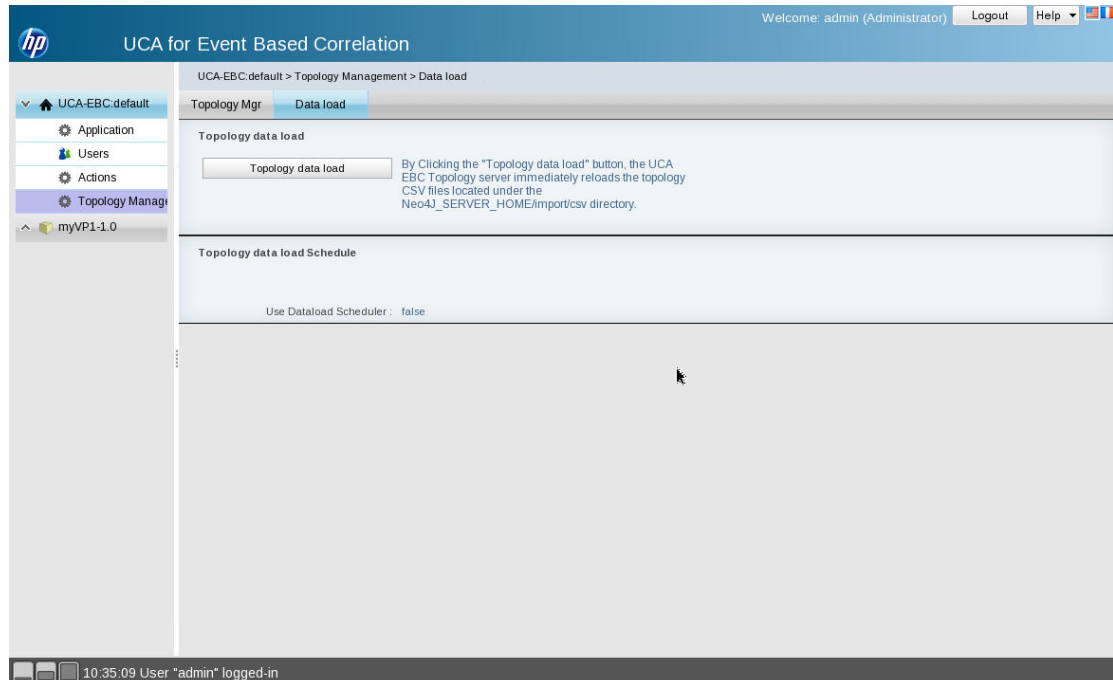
hp

UCA for Event Based Correlation

Welcome: admin (Administrator) Logout Help

UCA-EBC:default > Topology Management > Data load

UCA-EBC:default

Application

Users

Actions

Topology Manage

myVP1-1.0

Topology Mgr Data load

Topology data load

Topology data load

By Clicking the "Topology data load" button, the UCA EBC Topology server immediately reloads the topology CSV files located under the Neo4J_SERVER_HOME/import/csv directory.

Topology data load Schedule

Use Dataload Scheduler : false

10:35:09 User "admin" logged-in